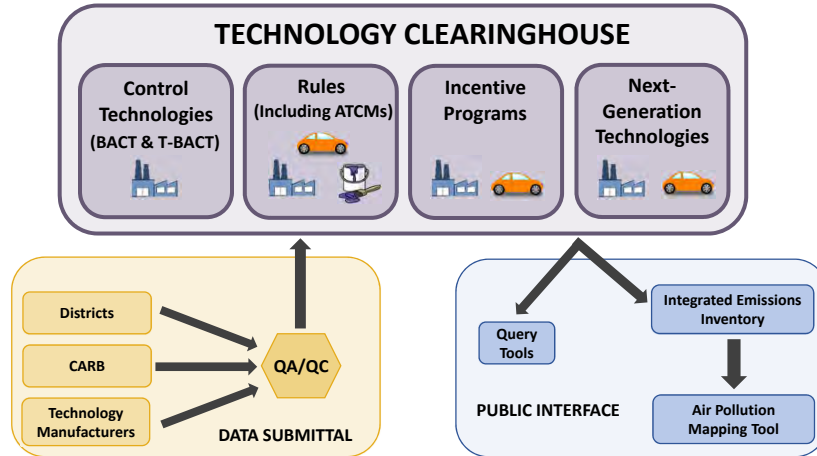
TECHNOLOGY CLEARINGHOUSE

Control Technologies (BACT & T-BACT)

Rules (Including ATCMs)

Incentive Programs

Next-Generation Technologies

Districts

CARB

Technology Manufacturers

QA/QC

DATA SUBMITTAL

Query Tools

Integrated Emissions Inventory

PUBLIC INTERFACE

Air Pollution Mapping Tool